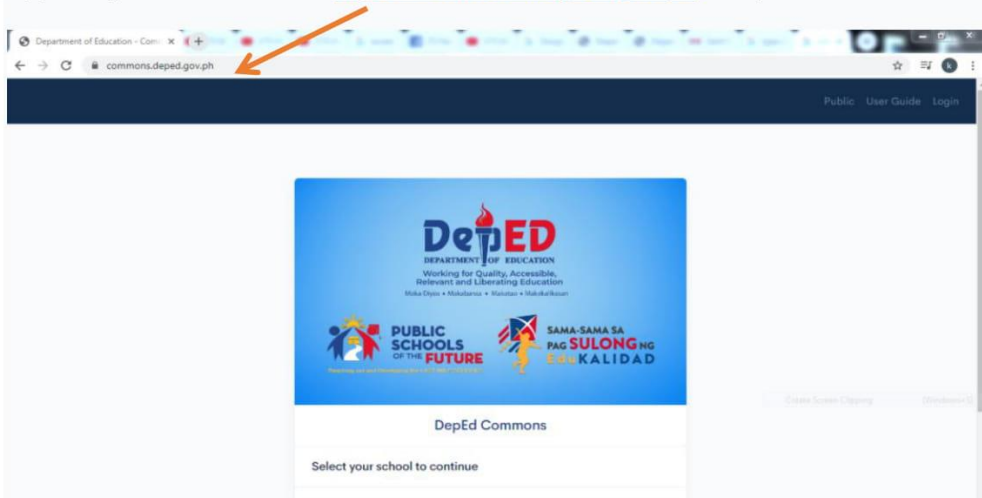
Department of Education - Com ×

commons.deped.gov.ph

Public User Guide Login

DepED
DEPARTMENT OF EDUCATION
Working for Quality, Accessible, Relevant and Liberating Education
Maka-Diyos • Makatao • Makakalikasan • Makabansa

PUBLIC SCHOOLS OF THE FUTURE
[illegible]

SAMA-SAMA SA PAG SULONG NG EduKALIDAD

DepEd Commons

Select your school to continue

Create Screen Clipping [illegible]